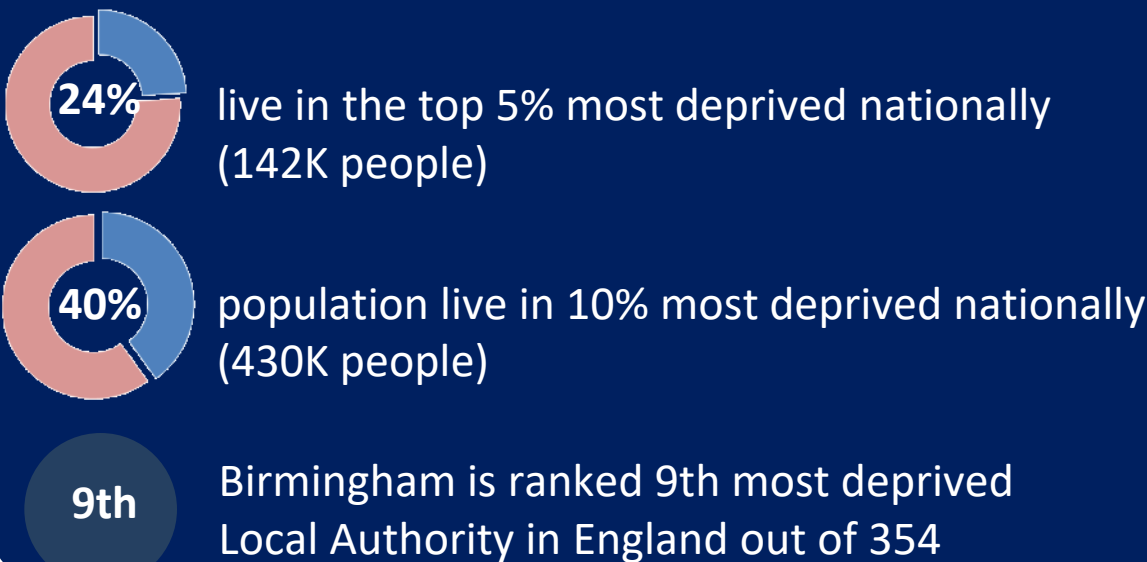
24%

live in the top 5% most deprived nationally (142K people)

40%

population live in 10% most deprived nationally (430K people)

9th

Birmingham is ranked 9th most deprived Local Authority in England out of 354